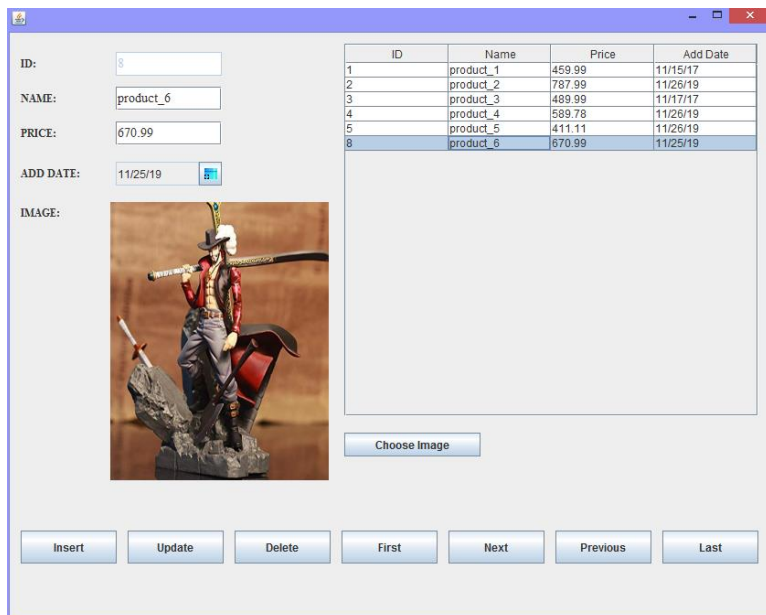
ID: 8

NAME: product_6

PRICE: 670.99

ADD DATE: 11/25/19

IMAGE:

| ID | Name | Price | Add Date |
|---|---|---|---|
| 1 | product_1 | 459.99 | 11/15/17 |
| 2 | product_2 | 787.99 | 11/26/19 |
| 3 | product_3 | 489.99 | 11/17/17 |
| 4 | product_4 | 589.78 | 11/26/19 |
| 5 | product_5 | 411.11 | 11/26/19 |
| 8 | product_6 | 670.99 | 11/25/19 |

Choose Image

Insert Update Delete First Next Previous Last